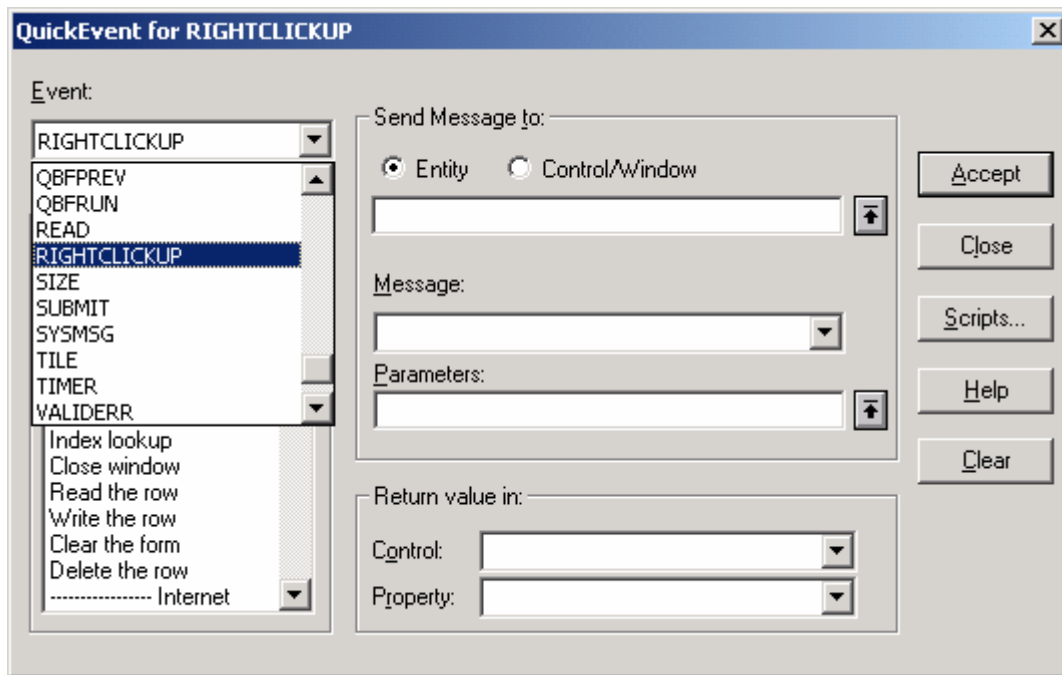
QuickEvent for RIGHTCLICKUP

Event:

RIGHTCLICKUP

QBFPREV
QBFRUN
READ
RIGHTCLICKUP
SIZE
SUBMIT
SYSMSG
TILE
TIMER
VALIDERR

Index lookup
Close window
Read the row
Write the row
Clear the form
Delete the row
---------------- Internet

Send Message to:

Entity
Control/Window

Message:

Parameters:

Return value in:

Control:

Property:

Accept

Close

Scripts...

Help

Clear